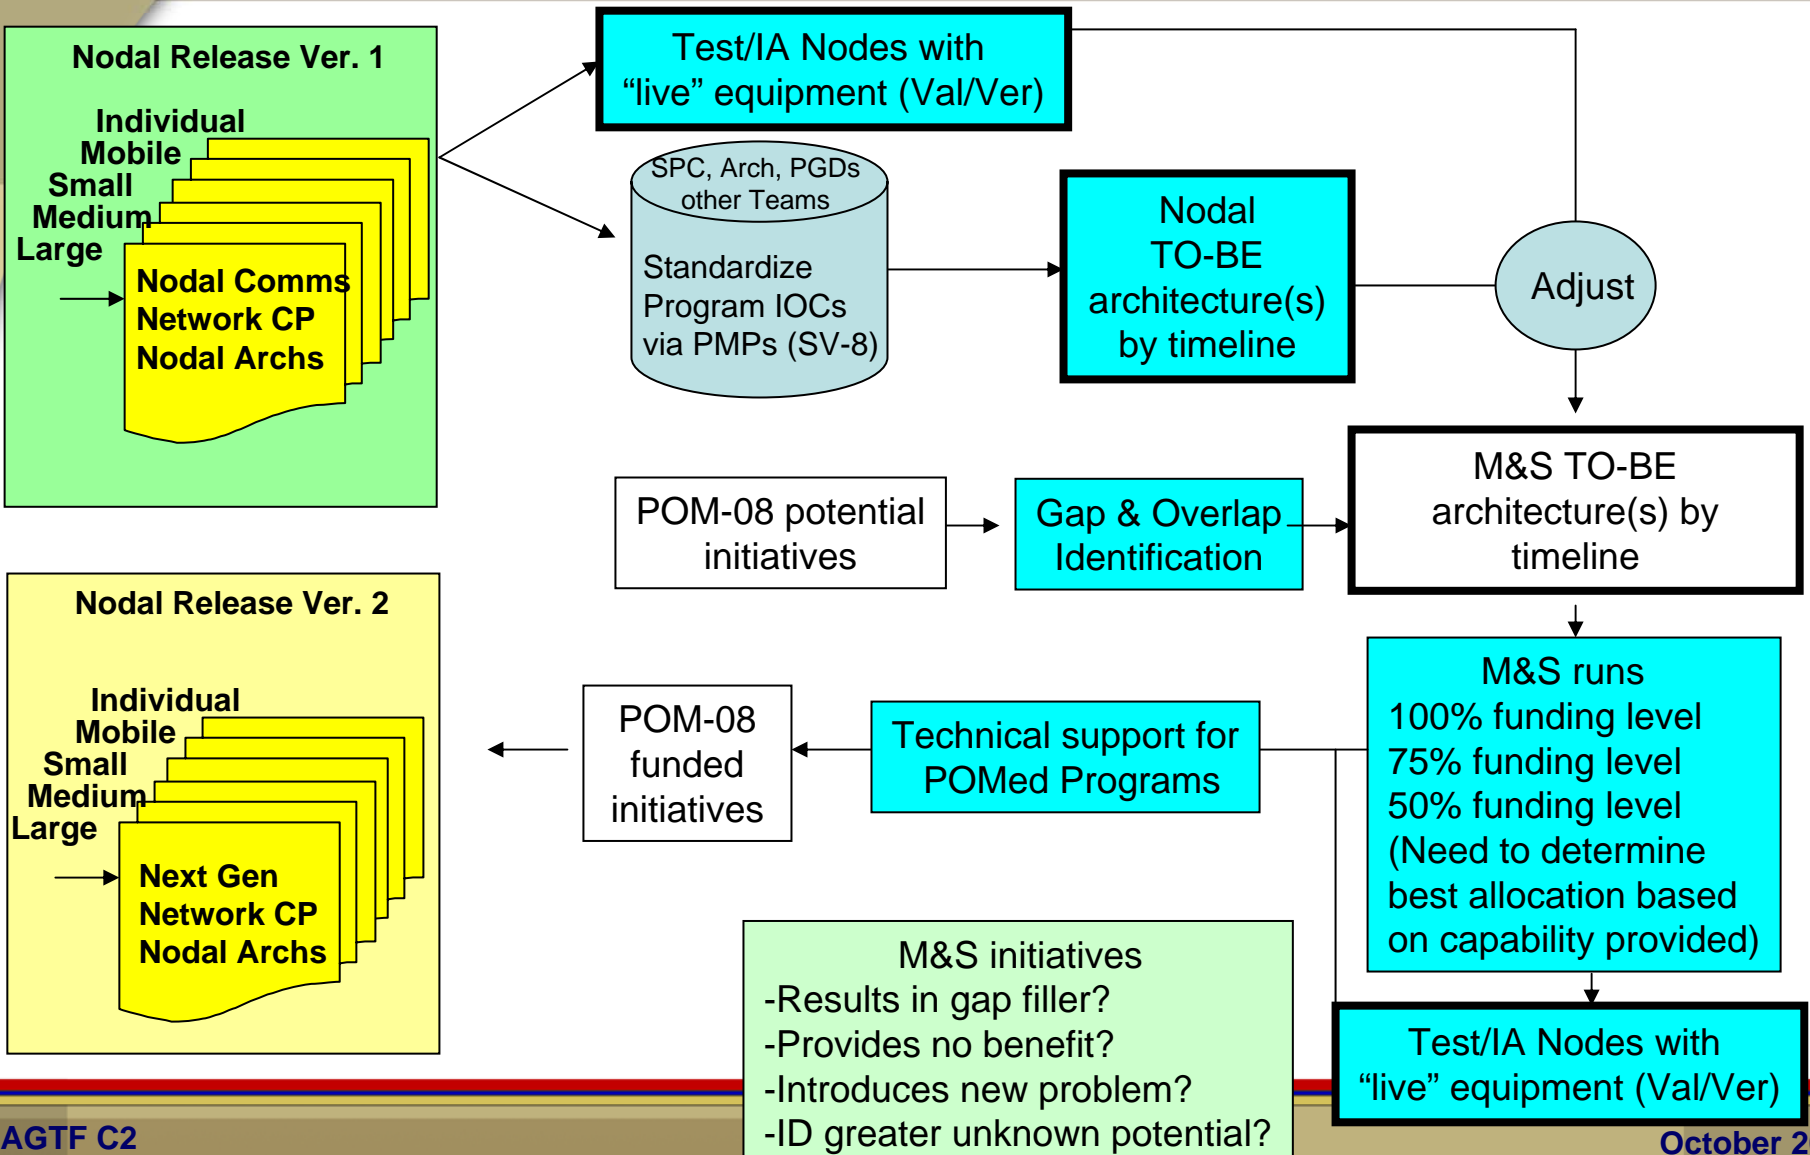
Nodal Release Ver. 1

Individual
Mobile
Small
Medium
Large

Nodal Comms
Network CP
Nodal Archs

Test/IA Nodes with “live” equipment (Val/Ver)

SPC, Arch, PGDs other Teams

Standardize Program IOCs via PMPs (SV-8)

Nodal TO-BE architecture(s) by timeline

Adjust

M&S TO-BE architecture(s) by timeline

POM-08 potential initiatives

Gap & Overlap Identification

Nodal Release Ver. 2

Individual
Mobile
Small
Medium
Large

Next Gen
Network CP
Nodal Archs

POM-08 funded initiatives

Technical support for POMed Programs

M&S runs
100% funding level
75% funding level
50% funding level
(Need to determine best allocation based on capability provided)

M&S initiatives
-Results in gap filler?
-Provides no benefit?
-Introduces new problem?
-ID greater unknown potential?

Test/IA Nodes with “live” equipment (Val/Ver)

AGTF C2

October 2